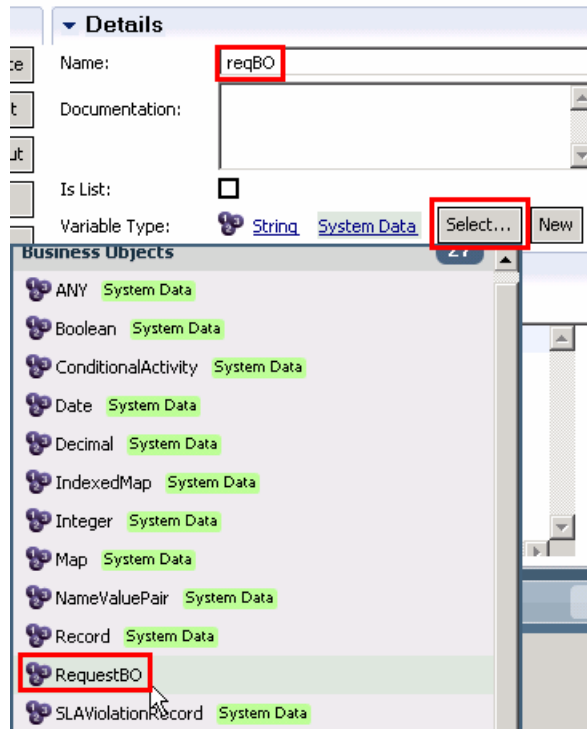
Details

ce
t
ut

Name: reqBO

Documentation:

Is List:

Variable Type: String System Data Select... New

Business Objects 27

ANY System Data
Boolean System Data
ConditionalActivity System Data
Date System Data
Decimal System Data
IndexedMap System Data
Integer System Data
Map System Data
NameValuePair System Data
Record System Data
RequestBO
SLAViolationRecord System Data